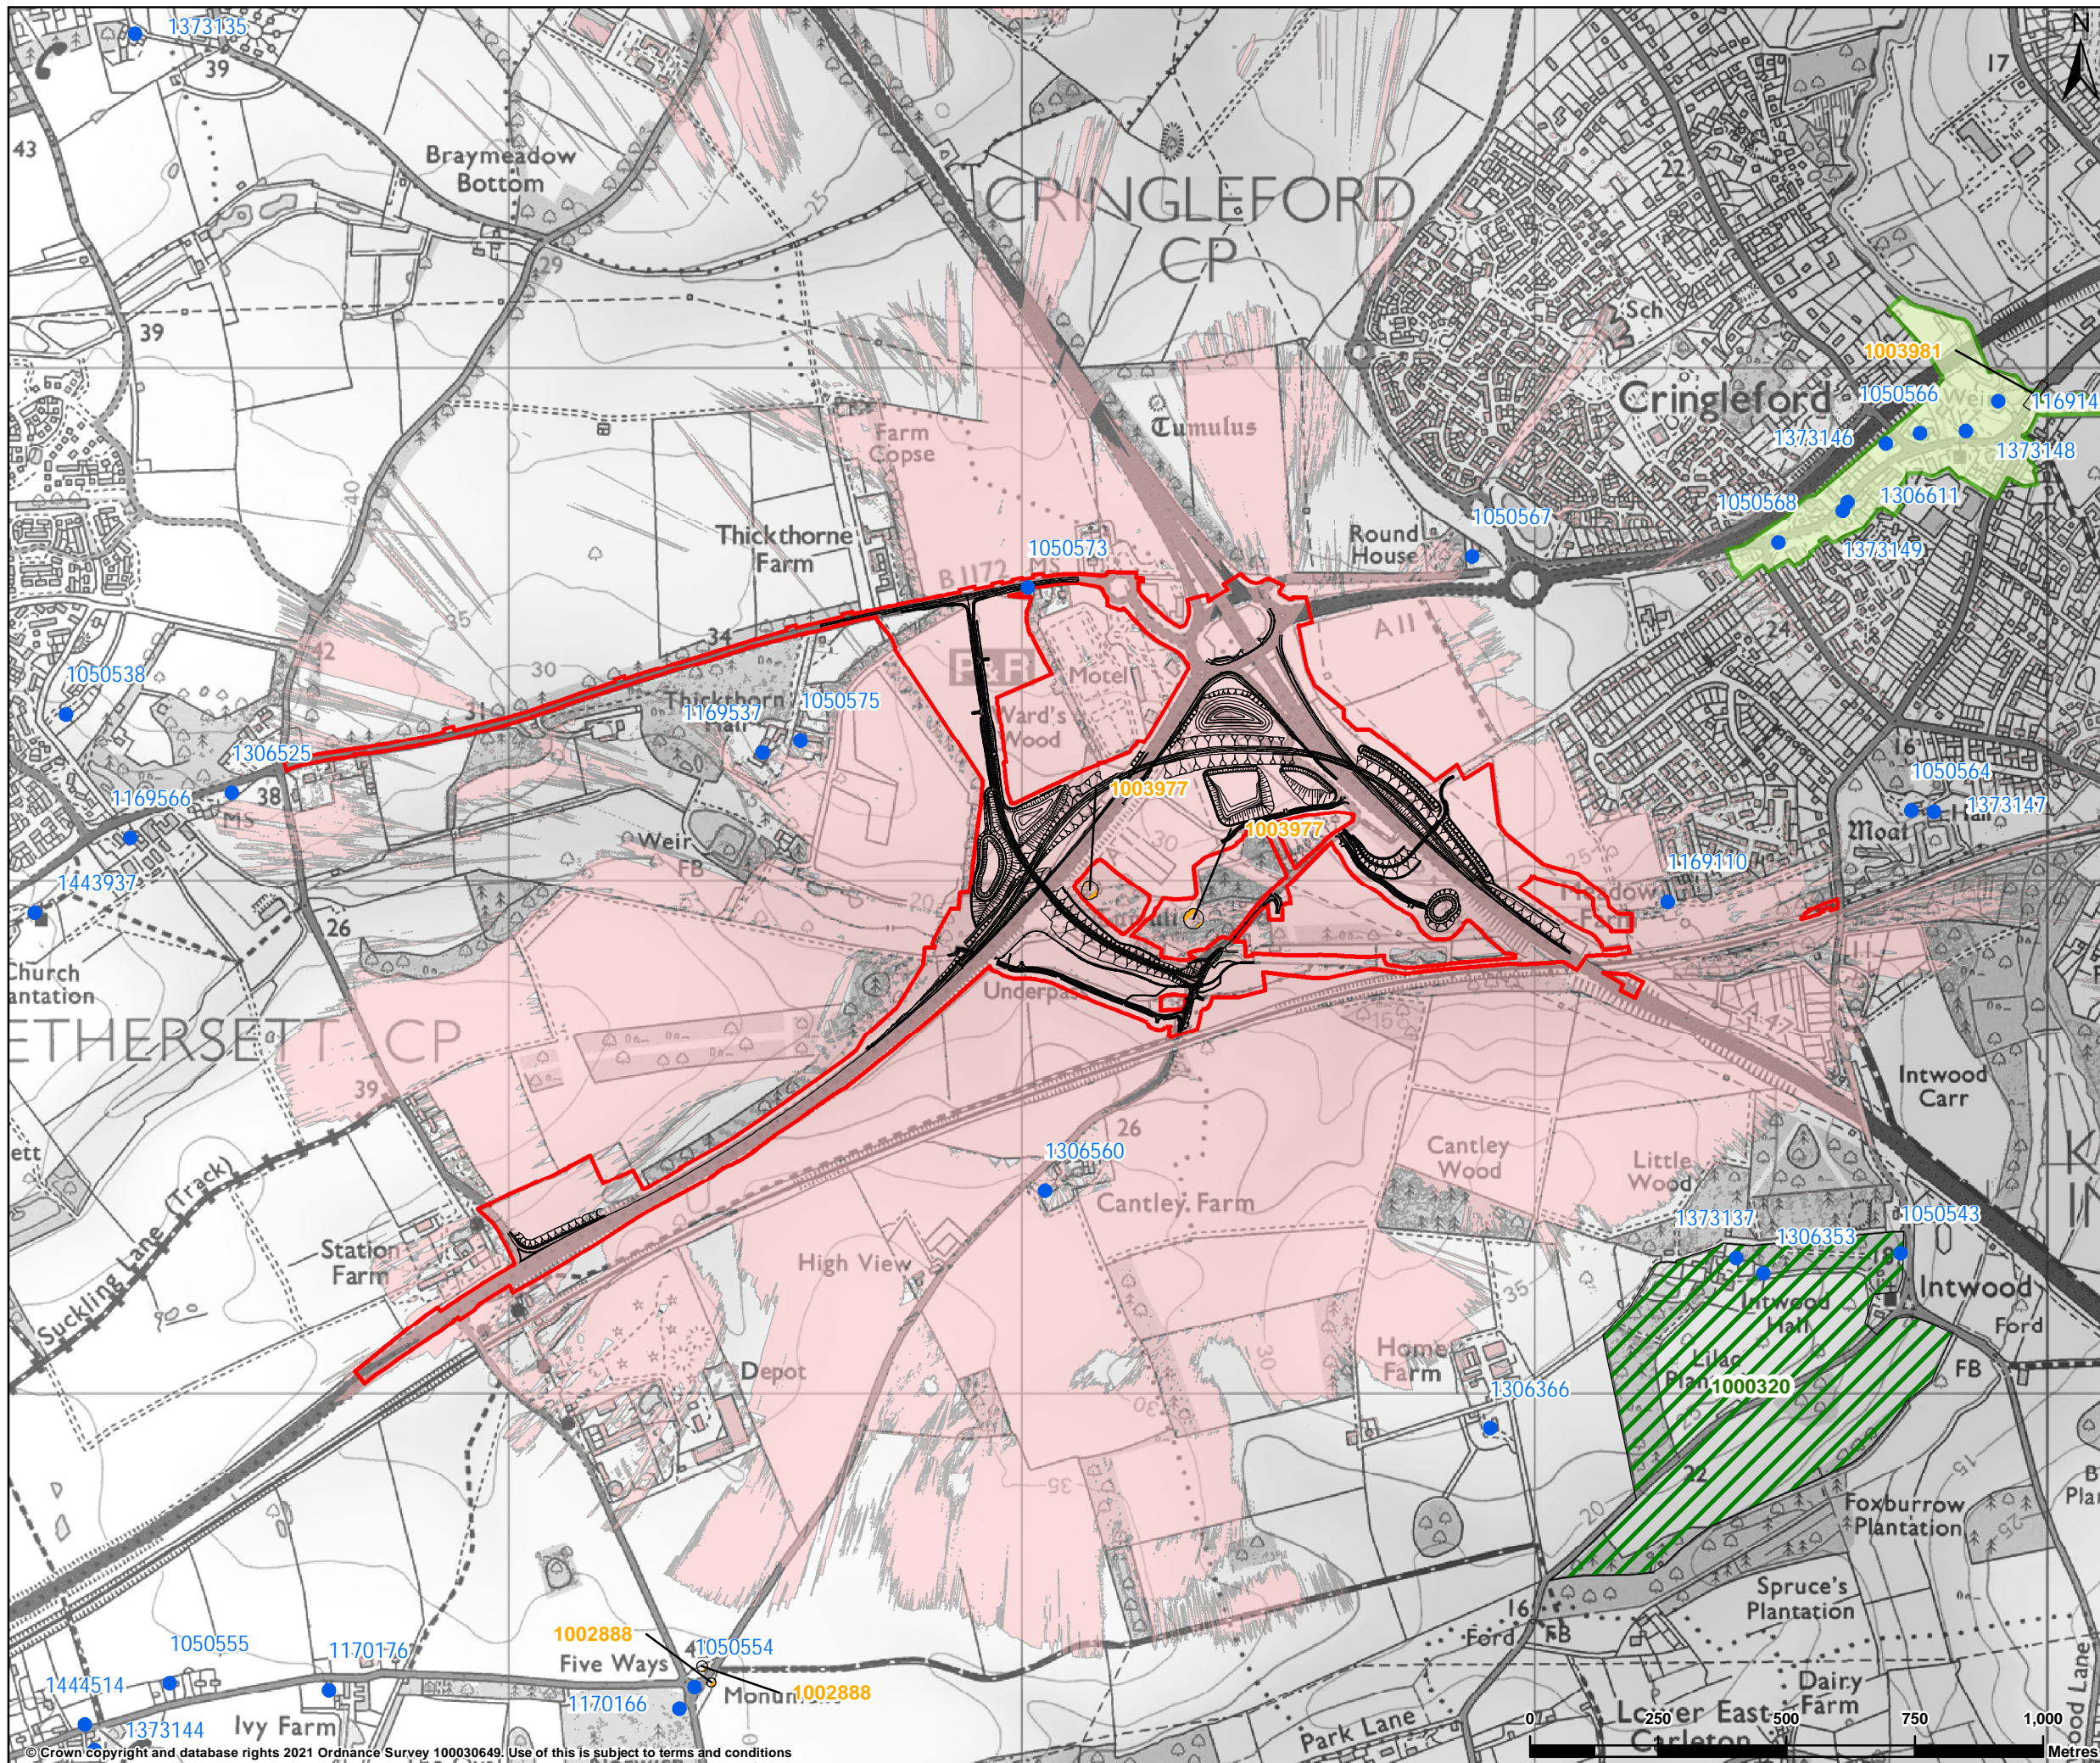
1373135
39
43
Braymeadow Bottom
29
39
CRINGLEFORD CP
17
N
Sch
22
1003981
Cringleford
1050566
116914
1373146
1373148
Cumulus
Farm Copse
1050568
1306611
1373149
1050567
Round House
Thickthorne Farm
1050573
B1172
MS
A11
24
34
42
1050538
30
Motel
Thickthorn Hall
1169537
1050575
Ward's Wood
31
1306525
38
1169566
MS
1003977
1003977
Weir
FB
16
1050564
1373147
Moat
Hall
1169110
1443937
26
Church Plantation
Underpass
ETHERSETT CP
39
Intwood Carr
26
1306560
Cantley Wood
Little Wood
Cantley Farm
1373137
1306353
1050543
Suckling Lane (Track)
Station Farm
High View
Intwood
Intwood Hall
Ford
35
Lilac Plantation
1000320
Depot
Home Farm
1306366
FB
Foxburrow Plantation
Spruce's Plantation
16
Ford
FB
1002888
1050555
1170176
Five Ways
1050554
1444514
Monument
1002888
1170166
1373144
Ivy Farm
Park Lane
Lower East Carleton
Dairy Farm
0
250
500
750
1,000
Metres
© Crown copyright and database rights 2021 Ordnance Survey 100030649. Use of this is subject to terms and conditions